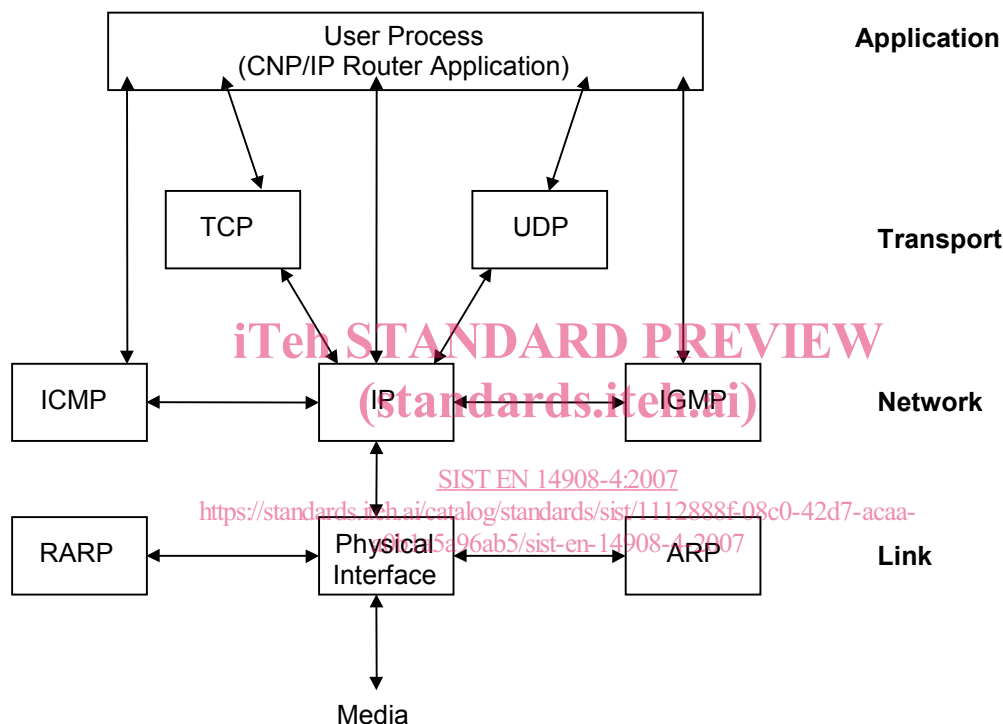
User Process
(CNP/IP Router Application)

Application

TCP

UDP

Transport

iTeh STANDARD PREVIEW
(standards.iteh.ai)

ICMP

IP

IGMP

Network

SIST EN 14908-4:2007
https://standards.iteh.ai/catalog/standards/sist/1112888f-08c0-42d7-acaa-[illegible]5a96ab5/sist-en-14908-4-2007

RARP

Physical Interface

ARP

Link

Media